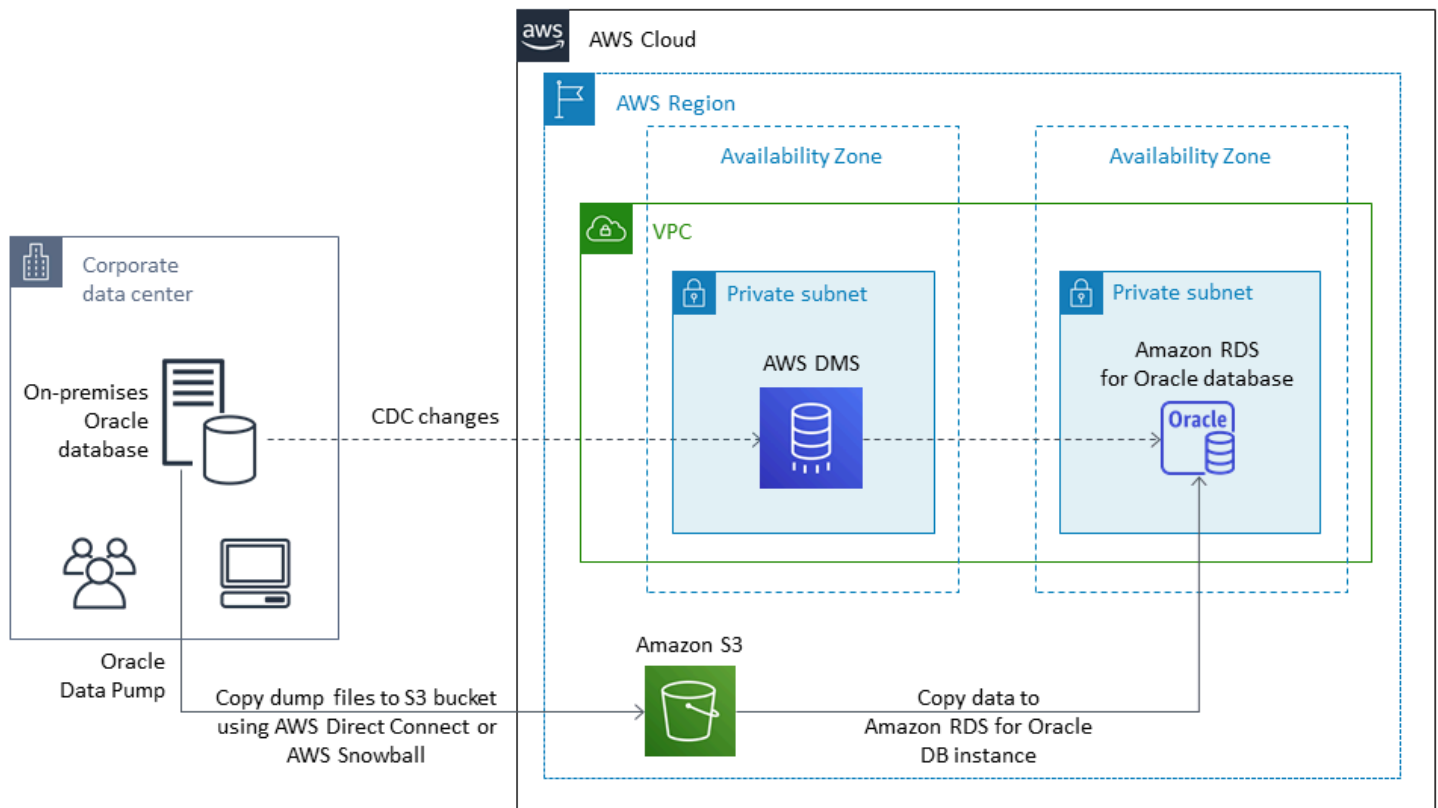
aws

AWS Cloud

AWS Region

Availability Zone

Availability Zone

VPC

Corporate data center

Private subnet

Private subnet

AWS DMS

Amazon RDS for Oracle database

On-premises Oracle database

CDC changes

Oracle

Amazon S3

Oracle Data Pump

Copy dump files to S3 bucket using AWS Direct Connect or AWS Snowball

Copy data to Amazon RDS for Oracle DB instance